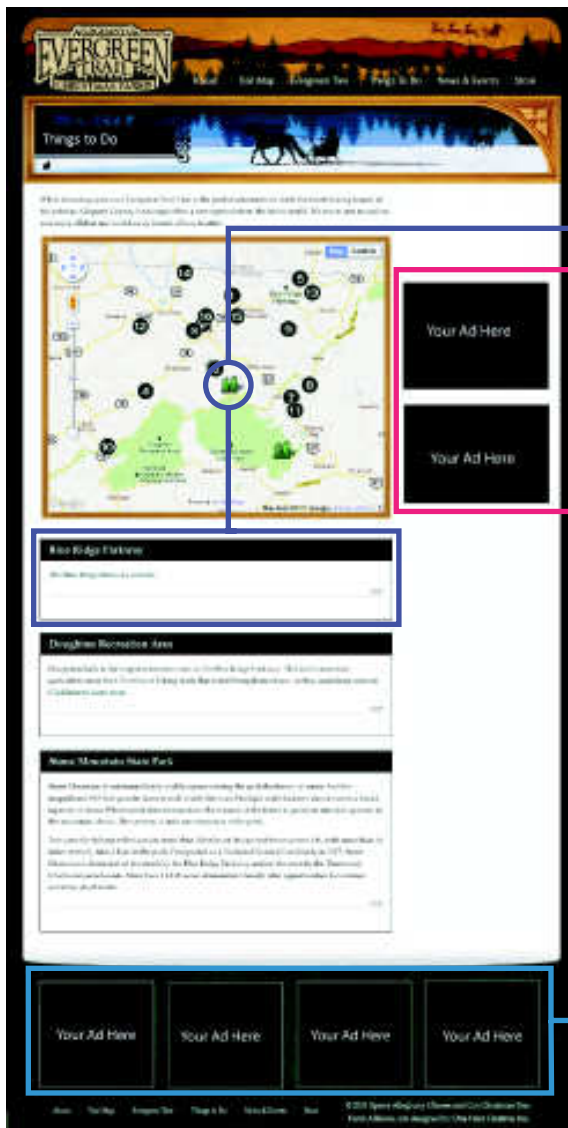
EVERGREEN TRAIL

About Trail Map Evergreen Tree Things to Do News & Events Store

Things to Do

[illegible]

Your Ad Here

Your Ad Here

Blue Ridge Parkway

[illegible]

Doughton Recreation Area

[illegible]

Stone Mountain State Park

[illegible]

Your Ad Here

Your Ad Here

Your Ad Here

Your Ad Here

About Trail Map Evergreen Tree Things to Do News & Events Store

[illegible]